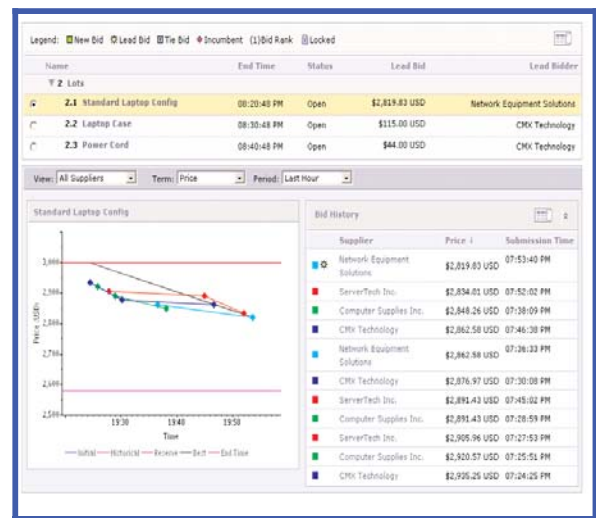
Legend: New Bid Lead Bid Tie Bid Incumbent (1)Bid Rank Locked

| Name | End Time | Status | Lead Bid | Lead Bidder |
|---|---|---|---|---|
| 2 Lots | | | | |
| 2.1 Standard Laptop Config | 08:20:48 PM | Open | $2,819.83 USD | Network Equipment Solutions |
| 2.2 Laptop Case | 08:30:48 PM | Open | $115.00 USD | CMX Technology |
| 2.3 Power Cord | 08:40:48 PM | Open | $44.00 USD | CMX Technology |

View: All Suppliers Term: Price Period: Last Hour

Standard Laptop Config

3,000
2,900
2,800
2,700
2,600
2,500
Price (USD)
19:30 19:40 19:50
Time

Initial Historical Reserve Best End Time

Bid History

| Supplier | Price | Submission Time |
|---|---|---|
| Network Equipment Solutions | $2,819.83 USD | 07:53:40 PM |
| ServerTech Inc. | $2,834.01 USD | 07:52:02 PM |
| Computer Supplies Inc. | $2,848.26 USD | 07:38:09 PM |
| CMX Technology | $2,862.58 USD | 07:46:38 PM |
| Network Equipment Solutions | $2,862.58 USD | 07:36:33 PM |
| CMX Technology | $2,876.97 USD | 07:30:08 PM |
| ServerTech Inc. | $2,891.43 USD | 07:45:02 PM |
| Computer Supplies Inc. | $2,891.43 USD | 07:28:59 PM |
| ServerTech Inc. | $2,905.96 USD | 07:27:53 PM |
| Computer Supplies Inc. | $2,920.57 USD | 07:25:51 PM |
| CMX Technology | $2,935.25 USD | 07:24:25 PM |